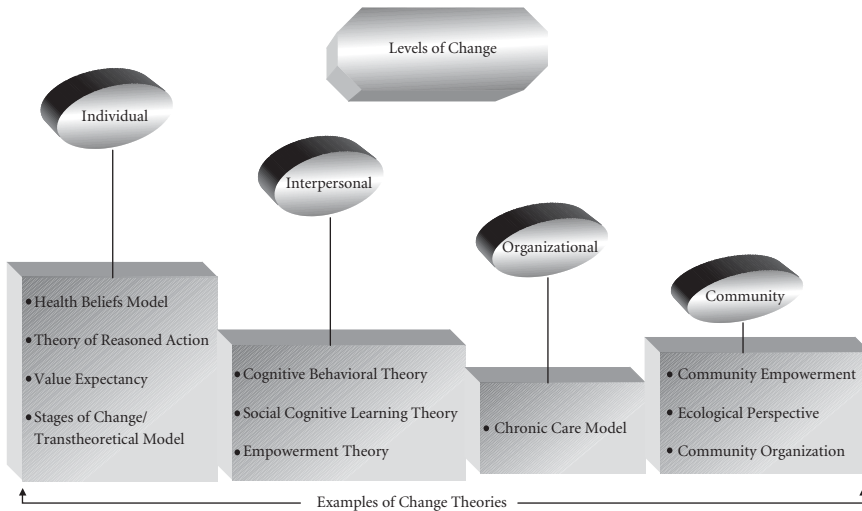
Levels of Change

Individual

Interpersonal

Organizational

Community

• Health Beliefs Model
• Theory of Reasoned Action
• Value Expectancy
• Stages of Change/ Transtheoretical Model

• Cognitive Behavioral Theory
• Social Cognitive Learning Theory
• Empowerment Theory

• Chronic Care Model

• Community Empowerment
• Ecological Perspective
• Community Organization

Examples of Change Theories